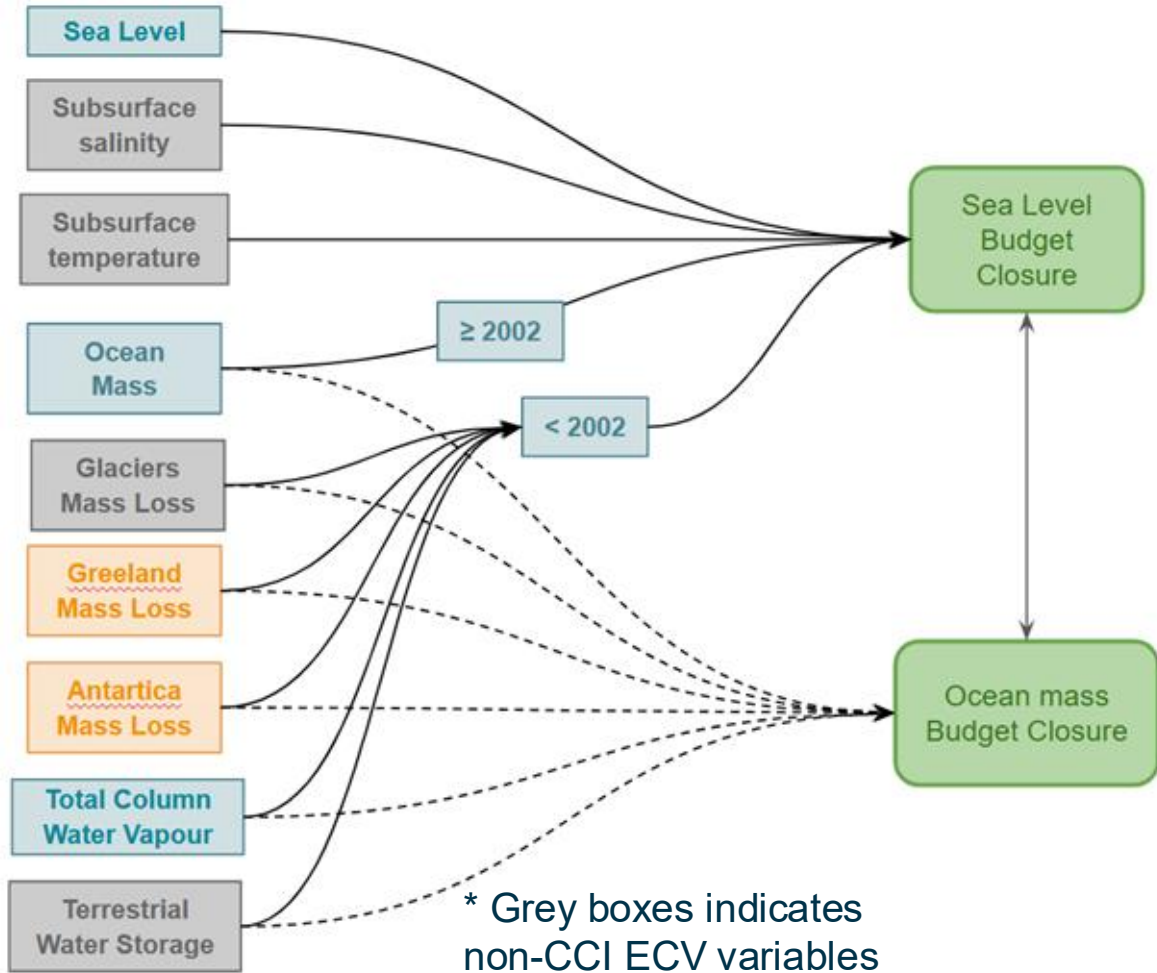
Sea Level

Subsurface salinity

Subsurface temperature

Ocean Mass

Glaciers Mass Loss

Greeland Mass Loss

Antartica Mass Loss

Total Column Water Vapour

Terrestrial Water Storage

≥ 2002

< 2002

Sea Level Budget Closure

Ocean mass Budget Closure

* Grey boxes indicates non-CCI ECV variables